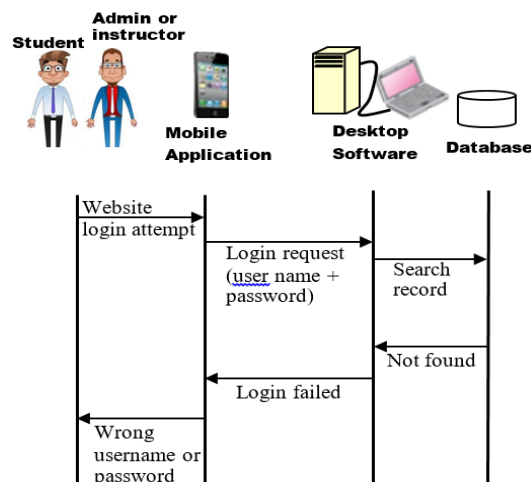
Student

Admin or instructor

Mobile Application

Desktop Software

Database

Website login attempt

Login request (user name + password)

Search record

Not found

Login failed

Wrong username or password